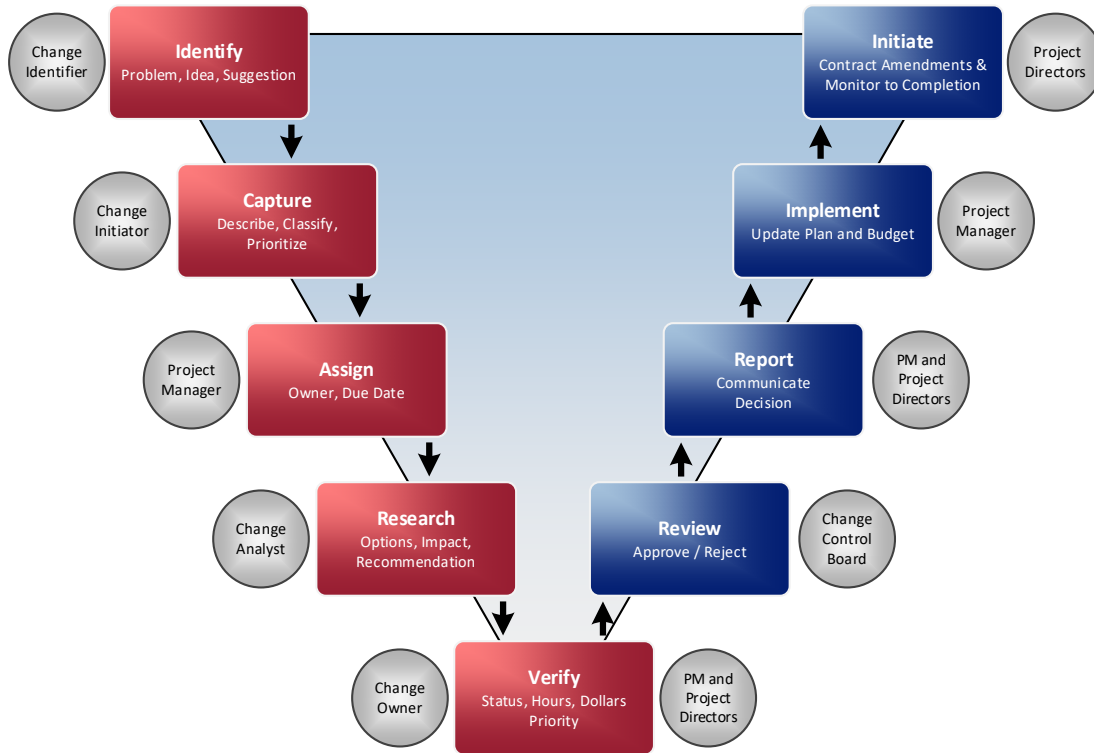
Change Identifier

Identify
Problem, Idea, Suggestion

Change Initiator

Capture
Describe, Classify, Prioritize

Project Manager

Assign
Owner, Due Date

Change Analyst

Research
Options, Impact, Recommendation

Change Owner

Verify
Status, Hours, Dollars Priority

PM and Project Directors

Review
Approve / Reject

Change Control Board

Report
Communicate Decision

PM and Project Directors

Implement
Update Plan and Budget

Project Manager

Initiate
Contract Amendments & Monitor to Completion

Project Directors